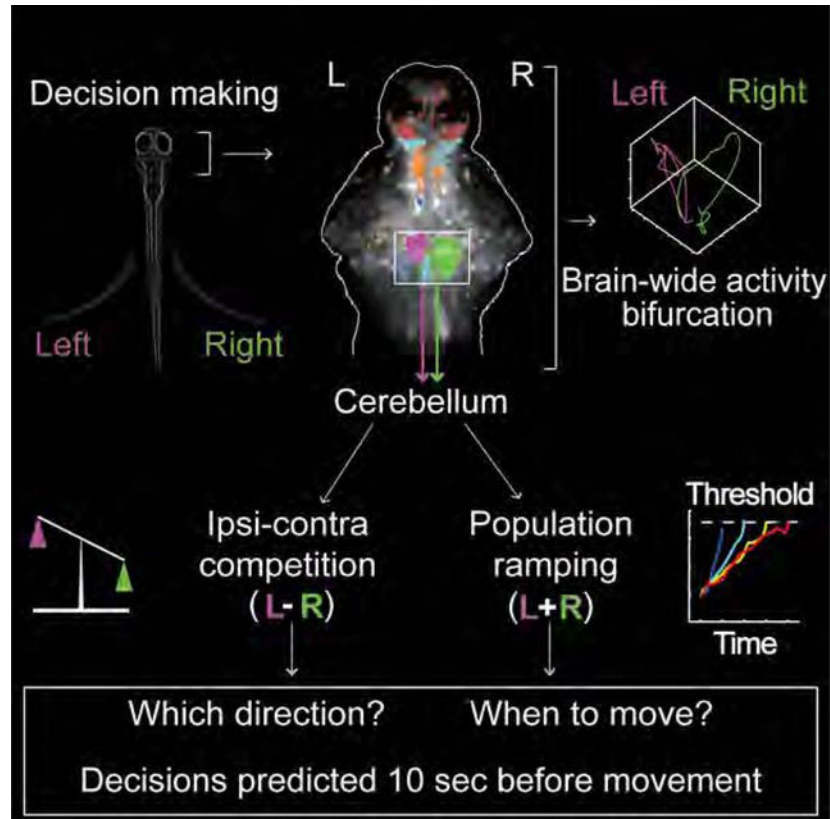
Decision making

Left

Right

L

R

Left

Right

Brain-wide activity bifurcation

Cerebellum

Ipsi-contra competition
(L- R)

Population ramping
(L+R)

Threshold

Time

Which direction?

When to move?

Decisions predicted 10 sec before movement